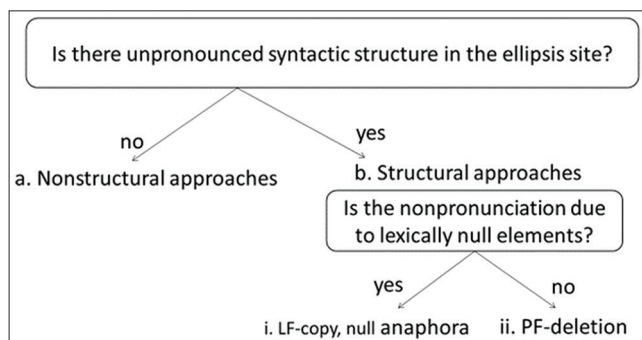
Is there unpronounced syntactic structure in the ellipsis site?

no

yes

a. Nonstructural approaches

b. Structural approaches

Is the nonpronunciation due to lexically null elements?

yes

no

i. LF-copy, null anaphora

ii. PF-deletion